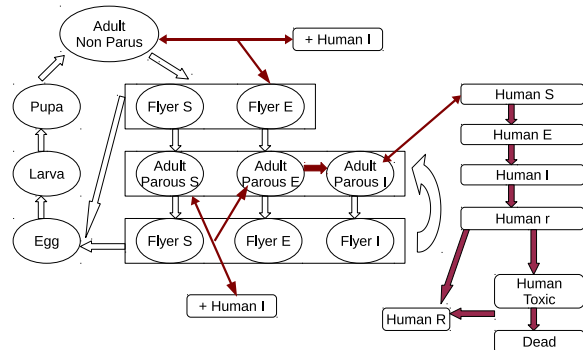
Adult Non Parus

+ Human I

Pupa

Flyer S

Flyer E

Larva

Adult Parous S

Adult Parous E

Adult Parous I

Egg

Flyer S

Flyer E

Flyer I

+ Human I

Human S

Human E

Human I

Human r

Human Toxic

Human R

Dead